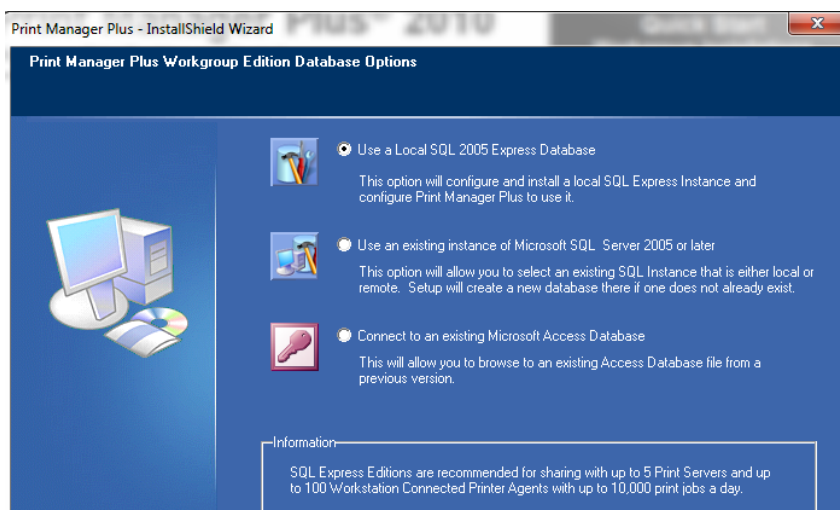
Print Manager Plus - InstallShield Wizard

Print Manager Plus Workgroup Edition Database Options

Use a Local SQL 2005 Express Database

This option will configure and install a local SQL Express Instance and configure Print Manager Plus to use it.

Use an existing instance of Microsoft SQL Server 2005 or later

This option will allow you to select an existing SQL Instance that is either local or remote. Setup will create a new database there if one does not already exist.

Connect to an existing Microsoft Access Database

This will allow you to browse to an existing Access Database file from a previous version.

Information

SQL Express Editions are recommended for sharing with up to 5 Print Servers and up to 100 Workstation Connected Printer Agents with up to 10,000 print jobs a day.